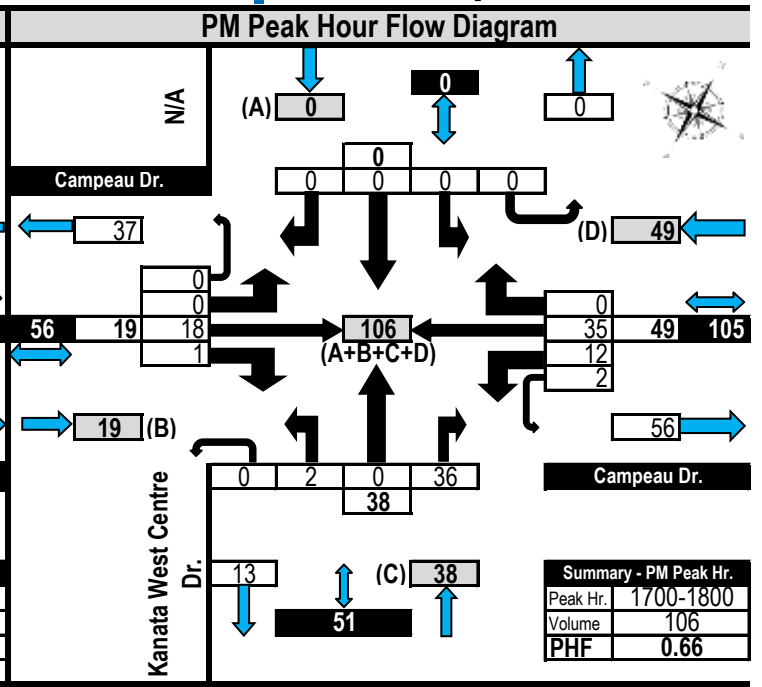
PM Peak Hour Flow Diagram

N/A

(A) 0

0

0

Campeau Dr.

0
0 0 0 0

37

(D) 49

0
0
56 19 18
1

106
(A+B+C+D)

0
35 49 105
12
2

19 (B)

56

0 2 0 36
38

Campeau Dr.

Kanata West Centre Dr.

13

(C) 38

51

| Summary - PM Peak Hr. | |
|---|---|
| Peak Hr. | 1700-1800 |
| Volume | 106 |
| PHF | 0.66 |